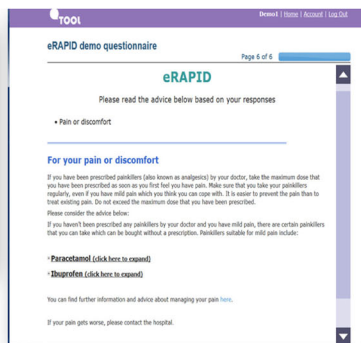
TOOL

Demo1 | Home | Account | Log Out

eRAPID demo questionnaire

Page 6 of 6

eRAPID

Please read the advice below based on your responses

• Pain or discomfort

For your pain or discomfort

If you have been prescribed painkillers (also known as analgesics) by your doctor, take the maximum dose that you have been prescribed as soon as you first feel you have pain. Make sure that you take your painkillers regularly, even if you have mild pain which you think you can cope with. It is easier to prevent the pain than to treat existing pain. Do not exceed the maximum dose that you have been prescribed.

Please consider the advice below:

If you haven't been prescribed any painkillers by your doctor and you have mild pain, there are certain painkillers that you can take which can be bought without a prescription. Painkillers suitable for mild pain include:

» Paracetamol (click here to expand)

» Ibuprofen (click here to expand)

You can find further information and advice about managing your pain here.

If your pain gets worse, please contact the hospital.